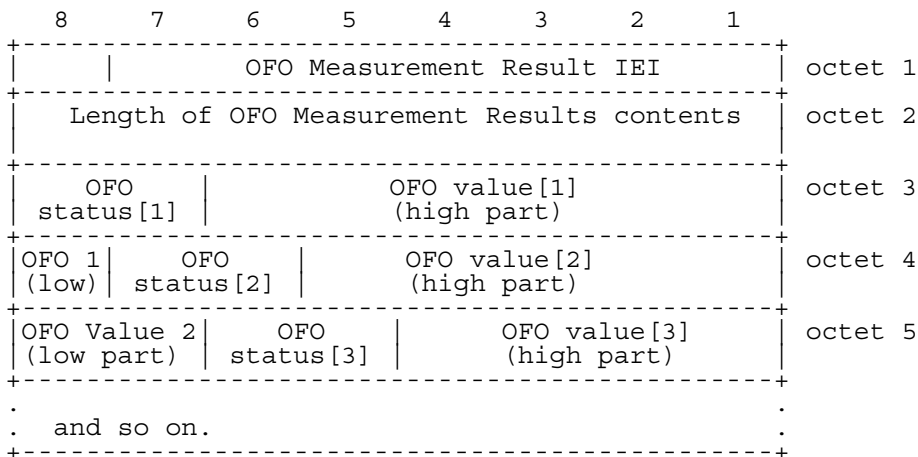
| 8 | 7 | 6 | 5 | 4 | 3 | 2 | 1 | |
|---|---|---|---|---|---|---|---|---|
| | OFO Measurement Result IEI | | | | | | | octet 1 |
| Length of OFO Measurement Results contents | | | | | | | | octet 2 |
| OFO status[1] | | OFO value[1] (high part) | | | | | | octet 3 |
| OFO 1 (low) | OFO status[2] | | OFO value[2] (high part) | | | | | octet 4 |
| OFO Value 2 (low part) | | OFO status[3] | | OFO value[3] (high part) | | | | octet 5 |

. and so on.